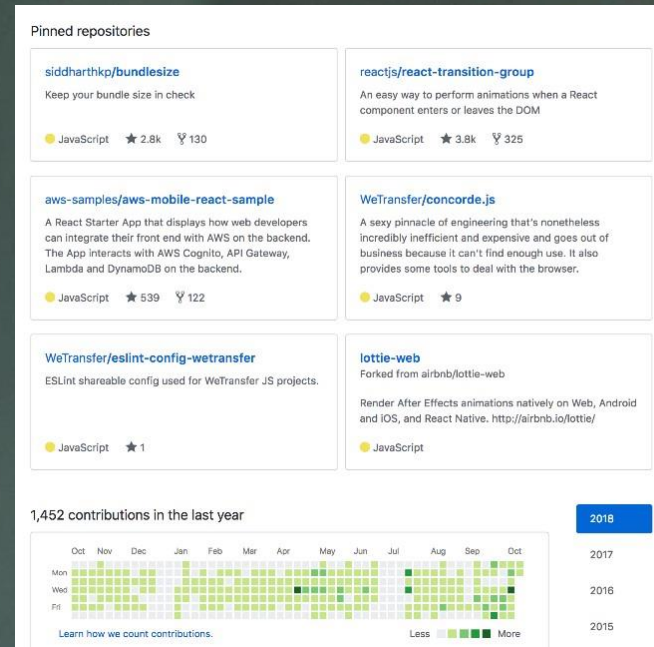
Pinned repositories

siddharthkp/bundlesize
Keep your bundle size in check
JavaScript ★ 2.8k 130

reactjs/react-transition-group
An easy way to perform animations when a React component enters or leaves the DOM
JavaScript ★ 3.8k 325

aws-samples/aws-mobile-react-sample
A React Starter App that displays how web developers can integrate their front end with AWS on the backend. The App interacts with AWS Cognito, API Gateway, Lambda and DynamoDB on the backend.
JavaScript ★ 539 122

WeTransfer/concorde.js
A sexy pinnacle of engineering that's nonetheless incredibly inefficient and expensive and goes out of business because it can't find enough use. It also provides some tools to deal with the browser.
JavaScript ★ 9

WeTransfer/eslint-config-wetransfer
ESLint shareable config used for WeTransfer JS projects.
JavaScript ★ 1

lottie-web
Forked from airbnb/lottie-web
Render After Effects animations natively on Web, Android and iOS, and React Native. http://airbnb.io/lottie/
JavaScript

1,452 contributions in the last year

Oct Nov Dec Jan Feb Mar Apr May Jun Jul Aug Sep Oct
Mon
Wed
Fri

Learn how we count contributions.
Less More

2018
2017
2016
2015